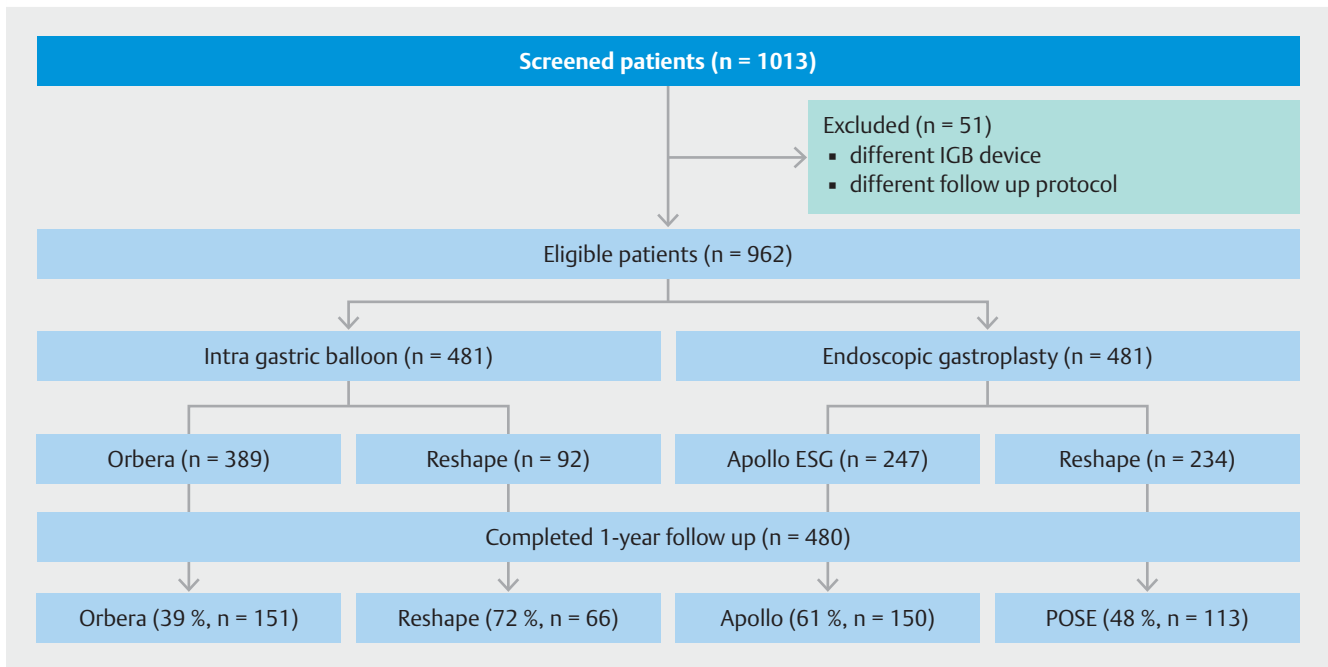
Screened patients (n = 1013)

Excluded (n = 51)
▪ different IGB device
▪ different follow up protocol

Eligible patients (n = 962)

Intra gastric balloon (n = 481)

Endoscopic gastroplasty (n = 481)

Orbera (n = 389)

Reshape (n = 92)

Apollo ESG (n = 247)

Reshape (n = 234)

Completed 1-year follow up (n = 480)

Orbera (39 %, n = 151)

Reshape (72 %, n = 66)

Apollo (61 %, n = 150)

POSE (48 %, n = 113)